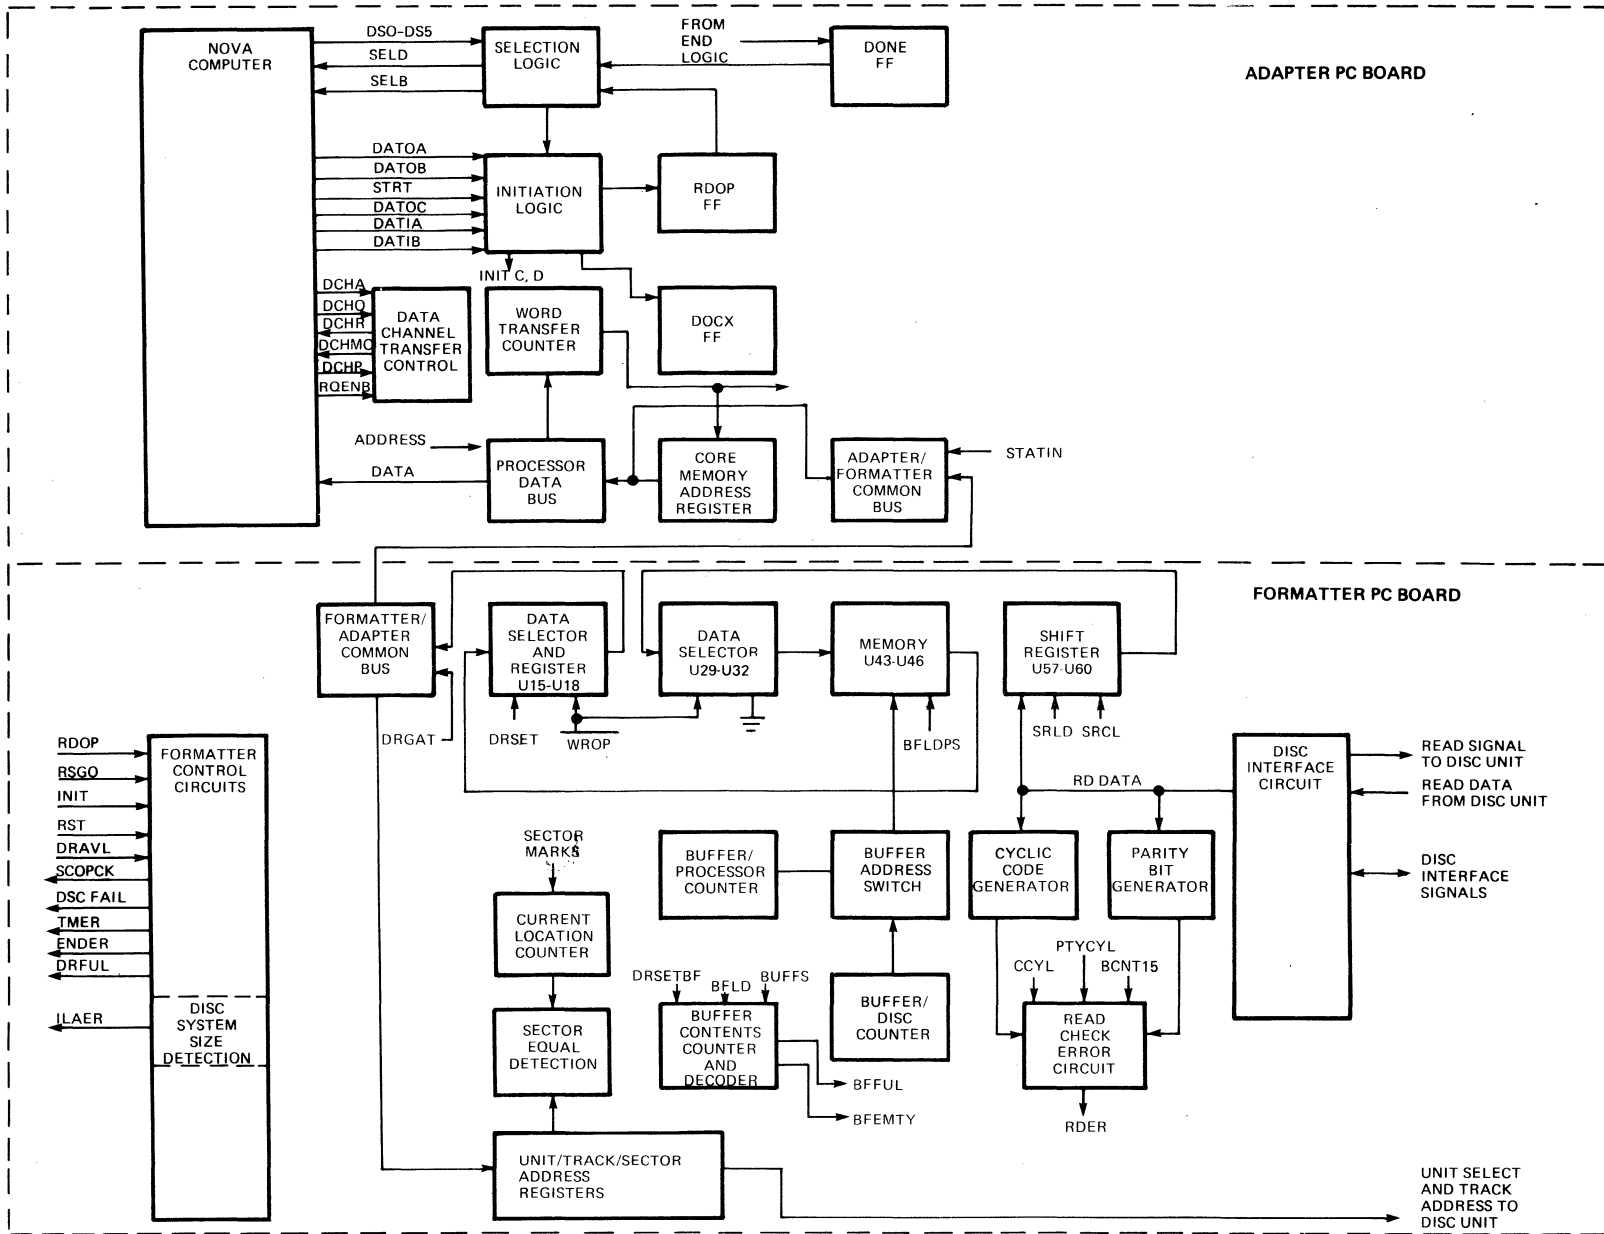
ADAPTER PC BOARD

NOVA COMPUTER

DSO-DS5
SELD
SELB

SELECTION LOGIC

FROM END LOGIC

DONE FF

DATOA
DATOB
STRT
DATOC
DATIA
DATIB

INITIATION LOGIC

RDOP FF

INIT C, D

DCHA
DCHQ
DCHR
DCHMO
DCHP
RQENB

DATA CHANNEL TRANSFER CONTROL

WORD TRANSFER COUNTER

DOCX FF

ADDRESS
DATA

PROCESSOR DATA BUS

CORE MEMORY ADDRESS REGISTER

ADAPTER/ FORMATTER COMMON BUS

STATIN

FORMATTER PC BOARD

FORMATTER/ ADAPTER COMMON BUS

DATA SELECTOR AND REGISTER U15-U18

DATA SELECTOR U29-U32

MEMORY U43-U46

SHIFT REGISTER U57-U60

DRGAT
DRSET
WROP
BFLDPS
SRLD
SRCL

RDOP
RSGO
INIT
RST
DRAVL
SCOPCK
DSC FAIL
TMER
ENDER
DRFUL
ILAER

FORMATTER CONTROL CIRCUITS

DISC SYSTEM SIZE DETECTION

DISC INTERFACE CIRCUIT

READ SIGNAL TO DISC UNIT
READ DATA FROM DISC UNIT
DISC INTERFACE SIGNALS

RD DATA

SECTOR MARKS

BUFFER/ PROCESSOR COUNTER

BUFFER ADDRESS SWITCH

CYCLIC CODE GENERATOR

PARITY BIT GENERATOR

CURRENT LOCATION COUNTER

PTYCYL
CCYL
BCNT15

DRSETBF
BFLD
BUFFS

SECTOR EQUAL DETECTION

BUFFER CONTENTS COUNTER AND DECODER

BUFFER/ DISC COUNTER

READ CHECK ERROR CIRCUIT

BFFUL
BFEMTY
RDER

UNIT/TRACK/SECTOR ADDRESS REGISTERS

UNIT SELECT AND TRACK ADDRESS TO DISC UNIT